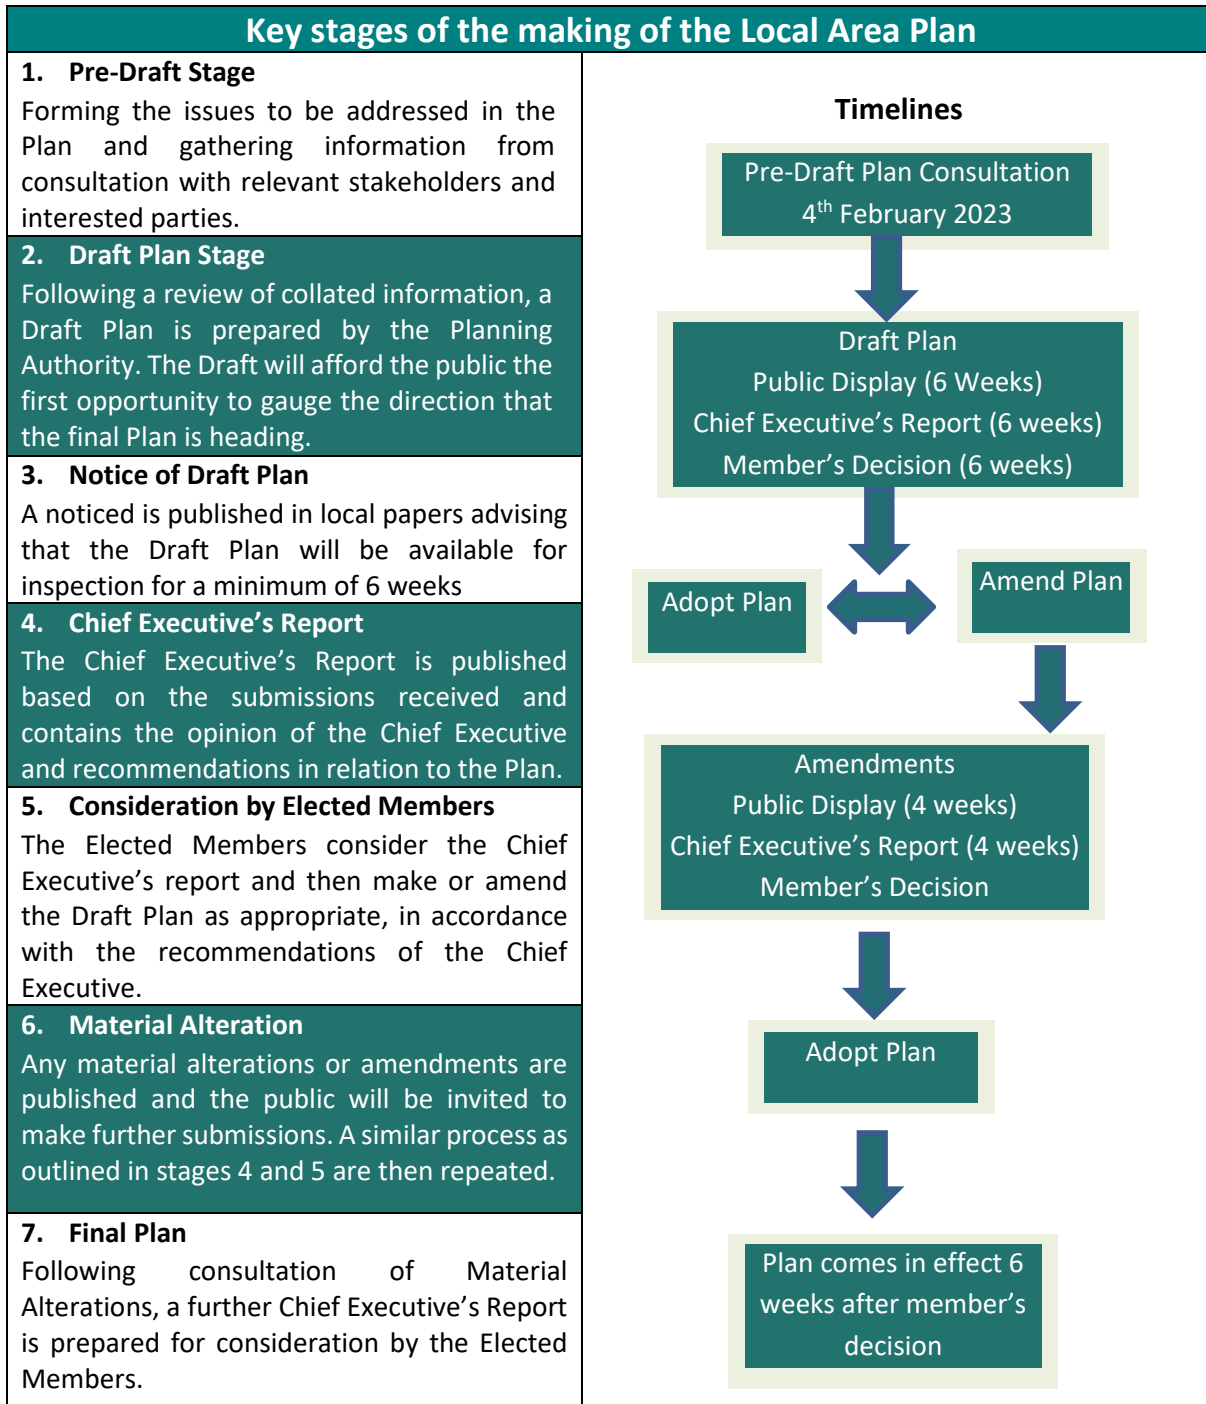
Key stages of the making of the Local Area Plan

1. Pre-Draft Stage
Forming the issues to be addressed in the Plan and gathering information from consultation with relevant stakeholders and interested parties.

2. Draft Plan Stage
Following a review of collated information, a Draft Plan is prepared by the Planning Authority. The Draft will afford the public the first opportunity to gauge the direction that the final Plan is heading.

3. Notice of Draft Plan
A noticed is published in local papers advising that the Draft Plan will be available for inspection for a minimum of 6 weeks

4. Chief Executive's Report
The Chief Executive's Report is published based on the submissions received and contains the opinion of the Chief Executive and recommendations in relation to the Plan.

5. Consideration by Elected Members
The Elected Members consider the Chief Executive's report and then make or amend the Draft Plan as appropriate, in accordance with the recommendations of the Chief Executive.

6. Material Alteration
Any material alterations or amendments are published and the public will be invited to make further submissions. A similar process as outlined in stages 4 and 5 are then repeated.

7. Final Plan
Following consultation of Material Alterations, a further Chief Executive's Report is prepared for consideration by the Elected Members.

Timelines

Pre-Draft Plan Consultation
4$^{th}$ February 2023

Draft Plan
Public Display (6 Weeks)
Chief Executive's Report (6 weeks)
Member's Decision (6 weeks)

Adopt Plan

Amend Plan

Amendments
Public Display (4 weeks)
Chief Executive's Report (4 weeks)
Member's Decision

Adopt Plan

Plan comes in effect 6 weeks after member's decision